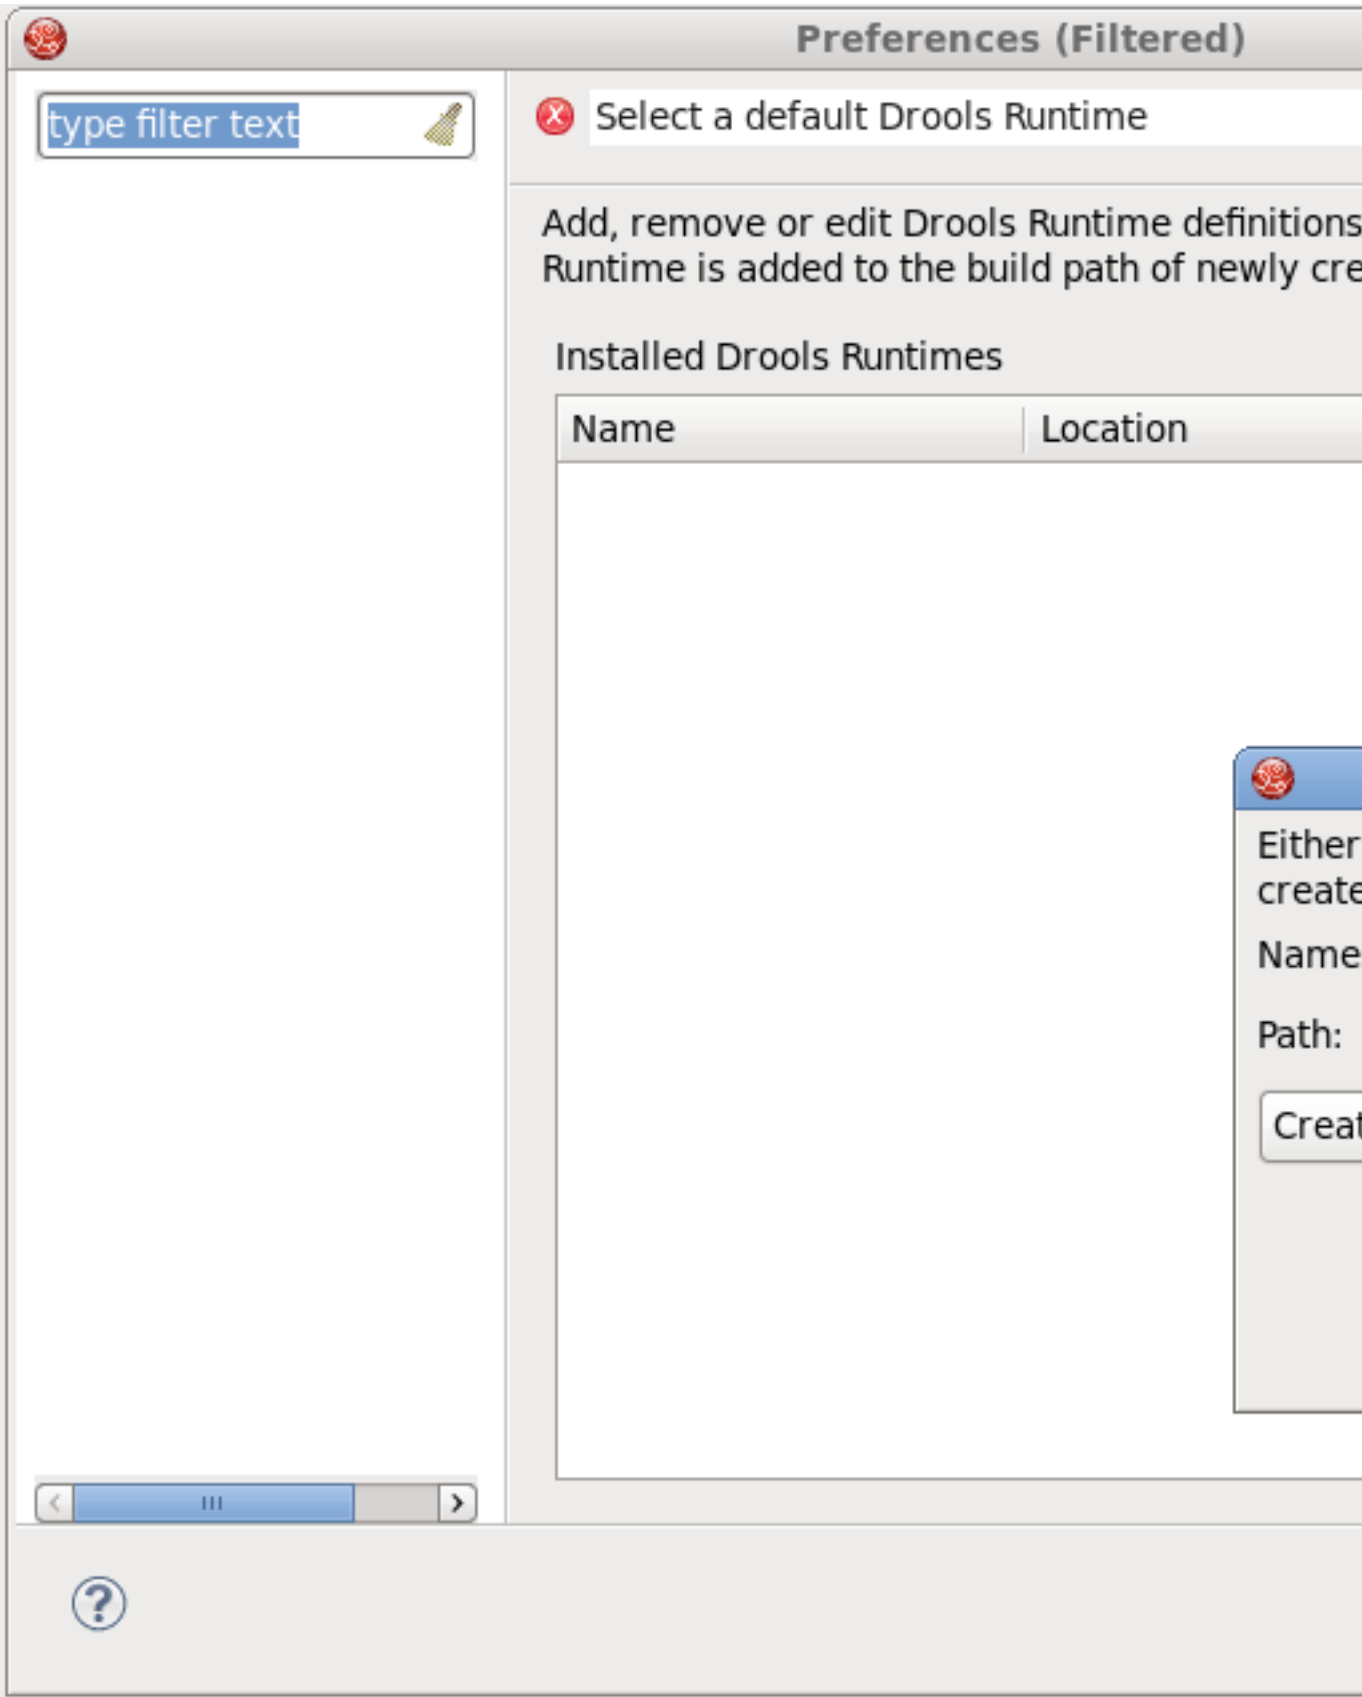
Preferences (Filtered)

type filter text

Select a default Drools Runtime

Add, remove or edit Drools Runtime definitions
Runtime is added to the build path of newly cre

Installed Drools Runtimes

| Name | Location |
|---|---|

Either
create

Name

Path:

Creat